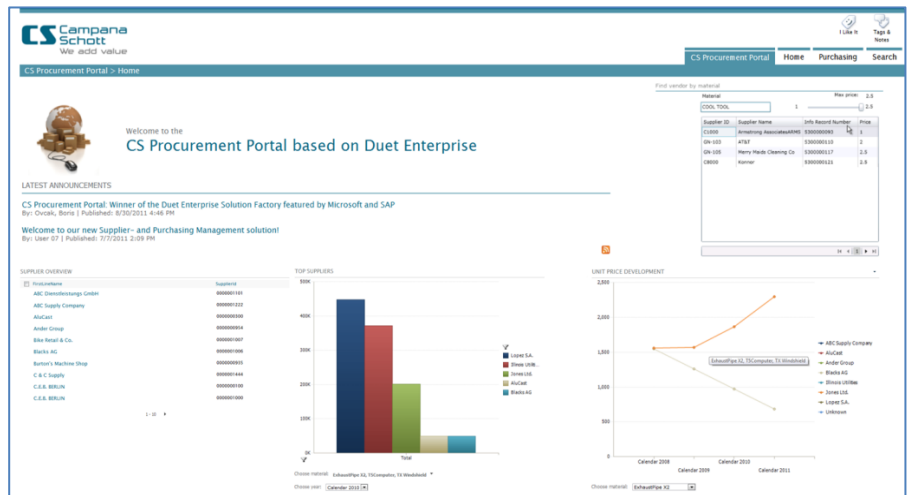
CS Campana Schott
We add value

I Like It
Tags & Notes

CS Procurement Portal | Home | Purchasing | Search

CS Procurement Portal > Home

Welcome to the
CS Procurement Portal based on Duet Enterprise

LATEST ANNOUNCEMENTS

CS Procurement Portal: Winner of the Duet Enterprise Solution Factory featured by Microsoft and SAP
By: Ovcak, Boris | Published: 8/30/2011 4:46 PM

Welcome to our new Supplier- and Purchasing Management solution!
By: User 07 | Published: 7/7/2011 2:09 PM

Find vendor by material
Material
Max price: 2.5
COOL TOOL
1
2.5

| Supplier ID | Supplier Name | Info Record Number | Price |
|---|---|---|---|
| C1000 | Armstrong AssociatesARMS | 5300000081 | 1 |
| GN-103 | AT&T | 5300000110 | 2 |
| GN-105 | Merry Maids Cleaning Co | 5300000117 | 2.5 |
| C8000 | Konner | 5300000121 | 2.5 |

SUPPLIER OVERVIEW

| FirstLineName | SupplierId |
|---|---|
| ABC Dienstleistungs GmbH | 0000001101 |
| ABC Supply Company | 0000001222 |
| AluCast | 0000000300 |
| Ander Group | 0000000014 |
| Bike Retail & Co. | 0000000007 |
| Blacks AG | 0000001006 |
| Burton's Machine Shop | 0000000033 |
| C & C Supply | 0000001444 |
| C.E.B. BERLIN | 0000000100 |
| C.E.B. BERLIN | 0000000200 |

1 - 10

TOP SUPPLIERS
500K
400K
300K
200K
100K
0K
Total
Lopez S.A.
Illinois Utilit..
Jones Ltd.
AluCast
Blacks AG
Choose material: ExhaustPipe X2, TSComputer, TX Windshield
Choose year: Calendar 2010

UNIT PRICE DEVELOPMENT
2,500
2,000
1,500
1,000
500
0
ExhaustPipe X2, TSComputer, TX Windshield
Calendar 2008
Calendar 2009
Calendar 2010
Calendar 2011
ABC Supply Company
AluCast
Ander Group
Blacks AG
Illinois Utilities
Jones Ltd.
Lopez S.A.
Unknown
Choose material: ExhaustPipe X2